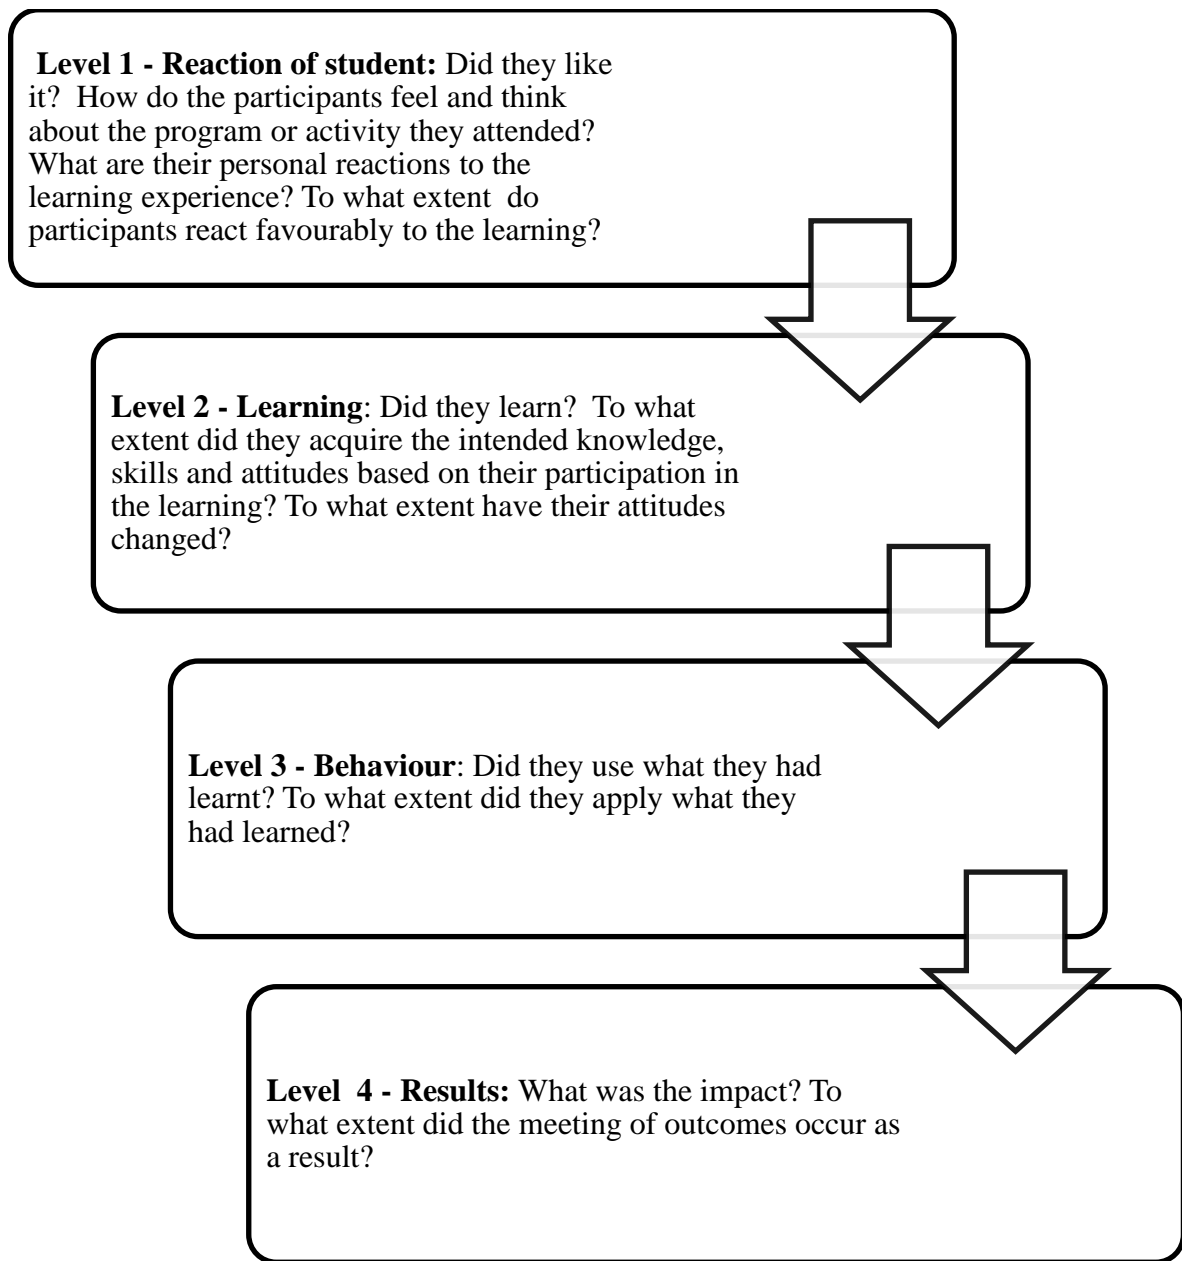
**Level 1 - Reaction of student:** Did they like it? How do the participants feel and think about the program or activity they attended? What are their personal reactions to the learning experience? To what extent do participants react favourably to the learning?

**Level 2 - Learning**: Did they learn? To what extent did they acquire the intended knowledge, skills and attitudes based on their participation in the learning? To what extent have their attitudes changed?

**Level 3 - Behaviour**: Did they use what they had learnt? To what extent did they apply what they had learned?

**Level 4 - Results:** What was the impact? To what extent did the meeting of outcomes occur as a result?